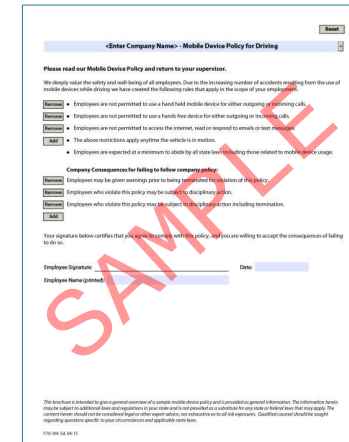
Reset

<Enter Company Name> - Mobile Device Policy for Driving

Please read our Mobile Device Policy and return to your supervisor.

We deeply value the safety and well-being of all employees. Due to the increasing number of accidents resulting from the use of mobile devices while driving we have created the following rules that apply in the scope of your employment.

Remove • Employees are not permitted to use a hand held mobile device for either outgoing or incoming calls.

Remove • Employees are not permitted to use a hands free device for either outgoing or incoming calls.

Remove • Employees are not permitted to access the internet, read or respond to emails or text messages.

Add • The above restrictions apply anytime the vehicle is in motion.

• Employees are expected at a minimum to abide by all state laws including those related to mobile device usage.

Company Consequences for failing to follow company policy:

Remove Employees may be given warnings prior to being terminated for violation of this policy.

Remove Employees who violate this policy may be subject to disciplinary action.

Remove Employees who violate this policy may be subject to disciplinary action including termination.

Add

Your signature below certifies that you agree to comply with this policy, and you are willing to accept the consequences of failing to do so.

Employee Signature: Date:

Employee Name (printed):

SAMPLE

This brochure is intended to give a general overview of a sample mobile device policy and is provided as general information. The information herein may be subject to additional laws and regulations in your state and is not provided as a substitute for any state or federal laws that may apply. The content herein should not be considered legal or other expert advice, nor exhaustive as to all risk exposures. Qualified counsel should be sought regarding questions specific to your circumstances and applicable state laws.

770-764 Ed. 04-15